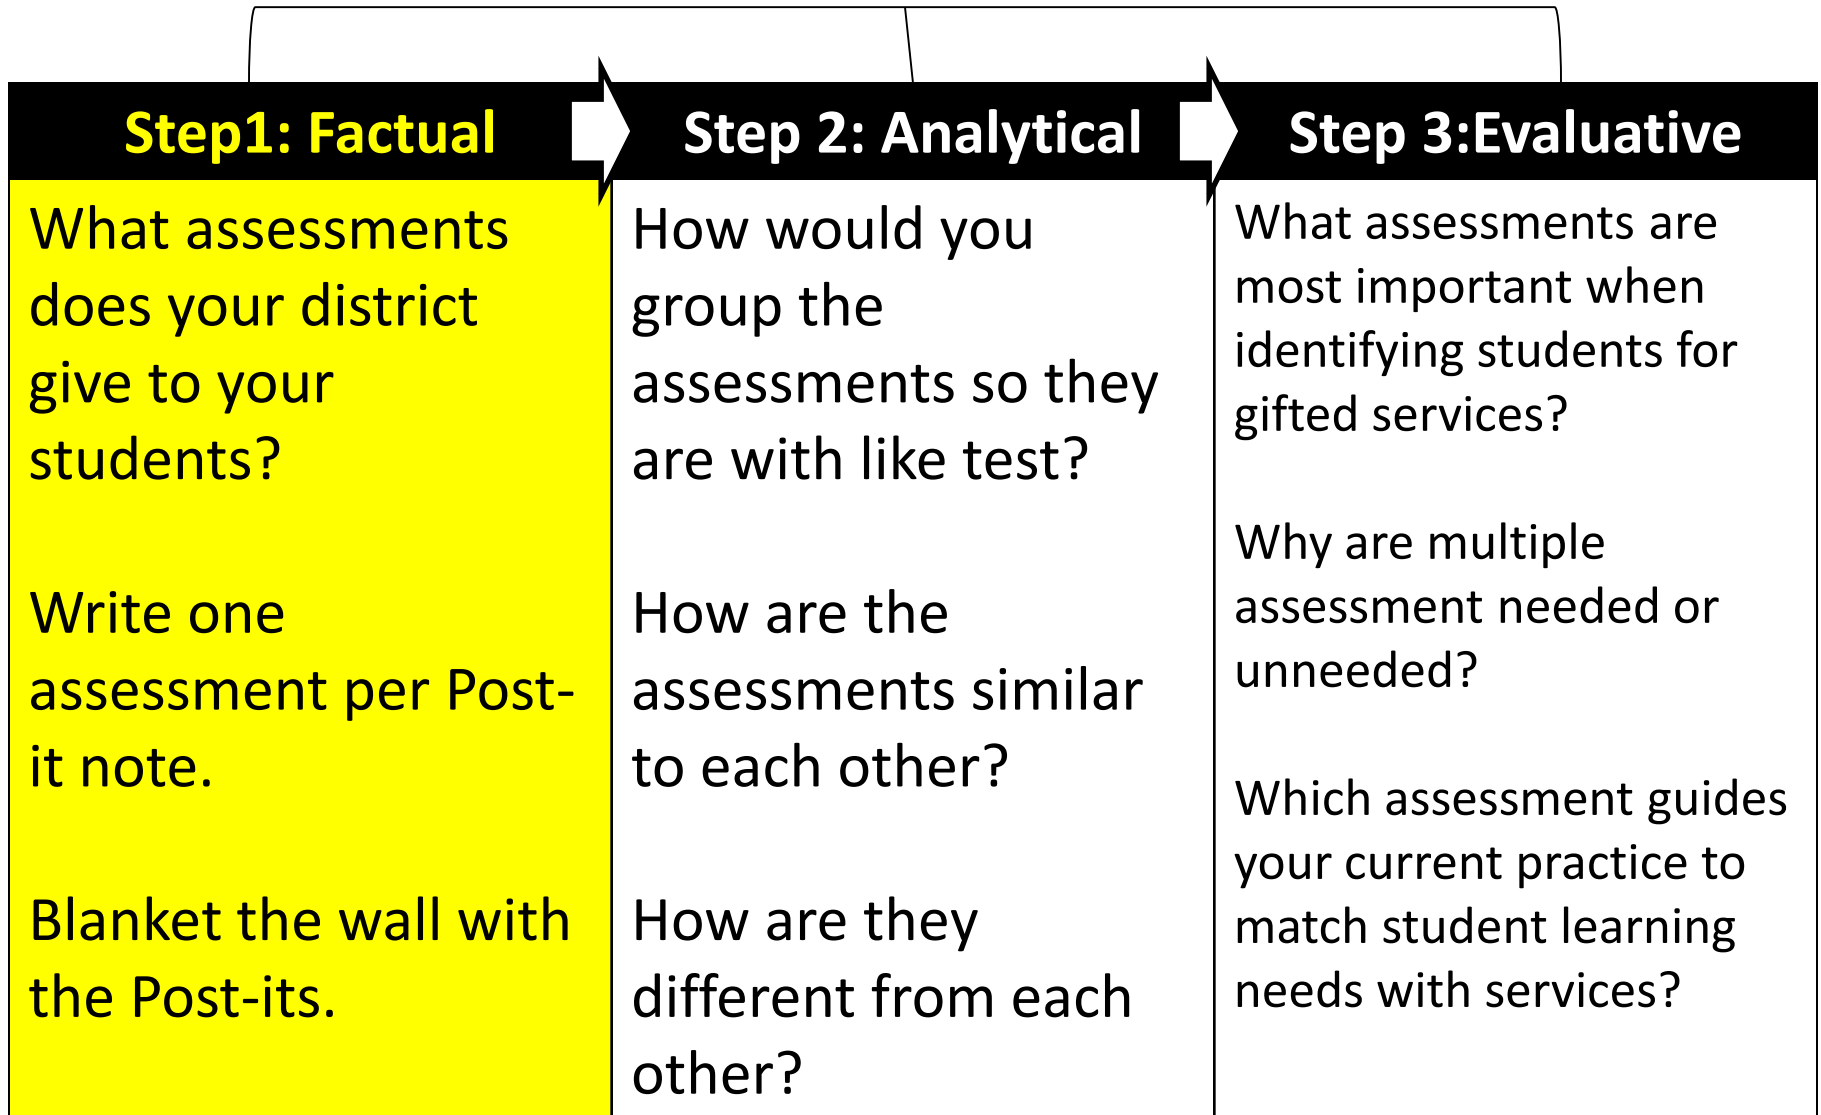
| Step1: Factual | Step 2: Analytical | Step 3:Evaluative |
|---|---|---|
| What assessments does your district give to your students?<br><br>Write one assessment per Post-it note.<br><br>Blanket the wall with the Post-its. | How would you group the assessments so they are with like test?<br><br>How are the assessments similar to each other?<br><br>How are they different from each other? | What assessments are most important when identifying students for gifted services?<br><br>Why are multiple assessment needed or unneeded?<br><br>Which assessment guides your current practice to match student learning needs with services? |